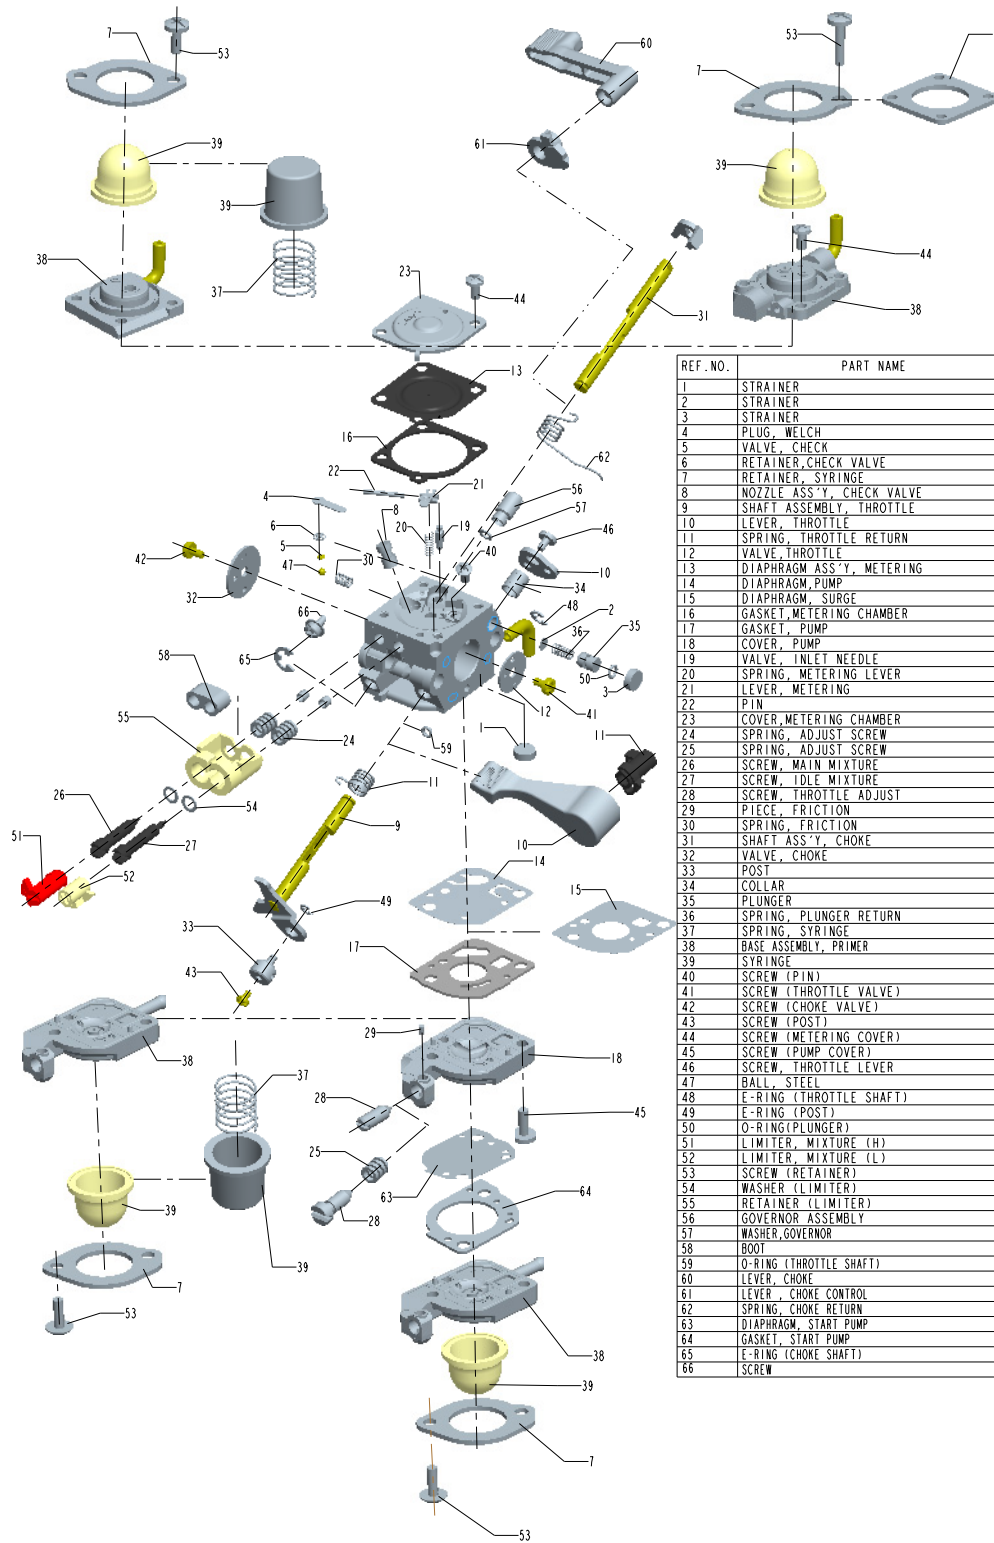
7
53
39
39
38
37
60
61
53
7
39
44
38
23
44
31
13
16
62
22
21
4
8
56
57
6
20
19
5
40
46
47
30
42
10
34
32
48
2
66
35
36
65
58
50
3
55
12
41
1
11
24
59
11
26
54
9
10
14
51
27
52
15
49
33
17
43
29
38
18
37
28
45
25
63
64
39
28
39
7
53
38
39
7
53

| REF. NO. | PART NAME |
|---|---|
| 1 | STRAINER |
| 2 | STRAINER |
| 3 | STRAINER |
| 4 | PLUG, WELCH |
| 5 | VALVE, CHECK |
| 6 | RETAINER, CHECK VALVE |
| 7 | RETAINER, SYRINGE |
| 8 | NOZZLE ASS'Y, CHECK VALVE |
| 9 | SHAFT ASSEMBLY, THROTTLE |
| 10 | LEVER, THROTTLE |
| 11 | SPRING, THROTTLE RETURN |
| 12 | VALVE, THROTTLE |
| 13 | DIAPHRAGM ASS'Y, METERING |
| 14 | DIAPHRAGM, PUMP |
| 15 | DIAPHRAGM, SURGE |
| 16 | GASKET, METERING CHAMBER |
| 17 | GASKET, PUMP |
| 18 | COVER, PUMP |
| 19 | VALVE, INLET NEEDLE |
| 20 | SPRING, METERING LEVER |
| 21 | LEVER, METERING |
| 22 | PIN |
| 23 | COVER, METERING CHAMBER |
| 24 | SPRING, ADJUST SCREW |
| 25 | SPRING, ADJUST SCREW |
| 26 | SCREW, MAIN MIXTURE |
| 27 | SCREW, IDLE MIXTURE |
| 28 | SCREW, THROTTLE ADJUST |
| 29 | PIECE, FRICTION |
| 30 | SPRING, FRICTION |
| 31 | SHAFT ASS'Y, CHOKE |
| 32 | VALVE, CHOKE |
| 33 | POST |
| 34 | COLLAR |
| 35 | PLUNGER |
| 36 | SPRING, PLUNGER RETURN |
| 37 | SPRING, SYRINGE |
| 38 | BASE ASSEMBLY, PRIMER |
| 39 | SYRINGE |
| 40 | SCREW (PIN) |
| 41 | SCREW (THROTTLE VALVE) |
| 42 | SCREW (CHOKE VALVE) |
| 43 | SCREW (POST) |
| 44 | SCREW (METERING COVER) |
| 45 | SCREW (PUMP COVER) |
| 46 | SCREW, THROTTLE LEVER |
| 47 | BALL, STEEL |
| 48 | E-RING (THROTTLE SHAFT) |
| 49 | E-RING (POST) |
| 50 | O-RING(PLUNGER) |
| 51 | LIMITER, MIXTURE (H) |
| 52 | LIMITER, MIXTURE (L) |
| 53 | SCREW (RETAINER) |
| 54 | WASHER (LIMITER) |
| 55 | RETAINER (LIMITER) |
| 56 | GOVERNOR ASSEMBLY |
| 57 | WASHER, GOVERNOR |
| 58 | BOOT |
| 59 | O-RING (THROTTLE SHAFT) |
| 60 | LEVER, CHOKE |
| 61 | LEVER , CHOKE CONTROL |
| 62 | SPRING, CHOKE RETURN |
| 63 | DIAPHRAGM, START PUMP |
| 64 | GASKET, START PUMP |
| 65 | E-RING (CHOKE SHAFT) |
| 66 | SCREW |